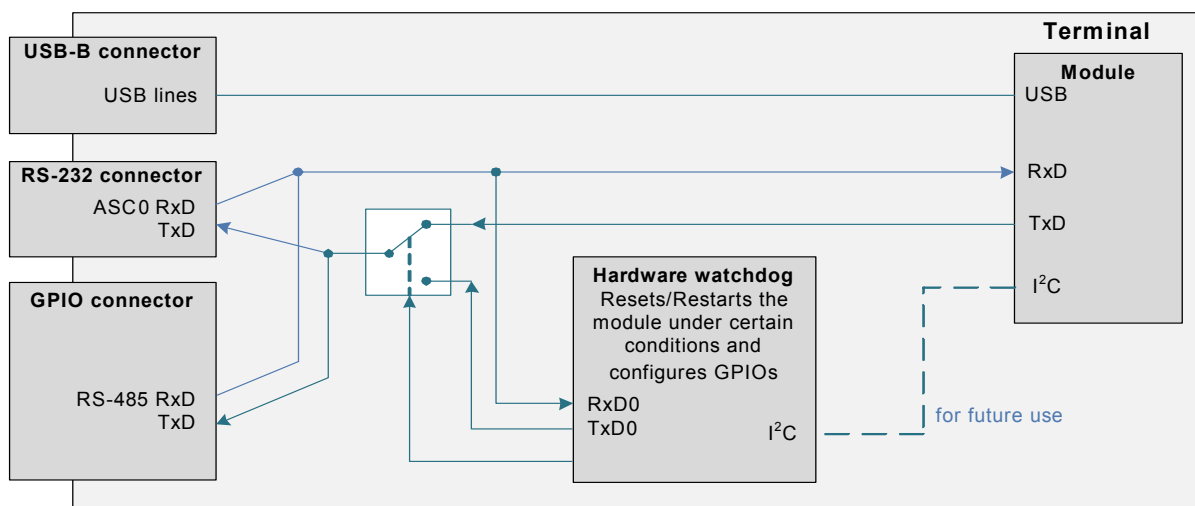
Terminal

USB-B connector
USB lines

RS-232 connector
ASC0 RxD
TxD

GPIO connector

RS-485 RxD
TxD

Module
USB
RxD
TxD
$I^2C$

Hardware watchdog
Resets/Restarts the module under certain conditions and configures GPIOs
RxD0
TxD0
$I^2C$

for future use